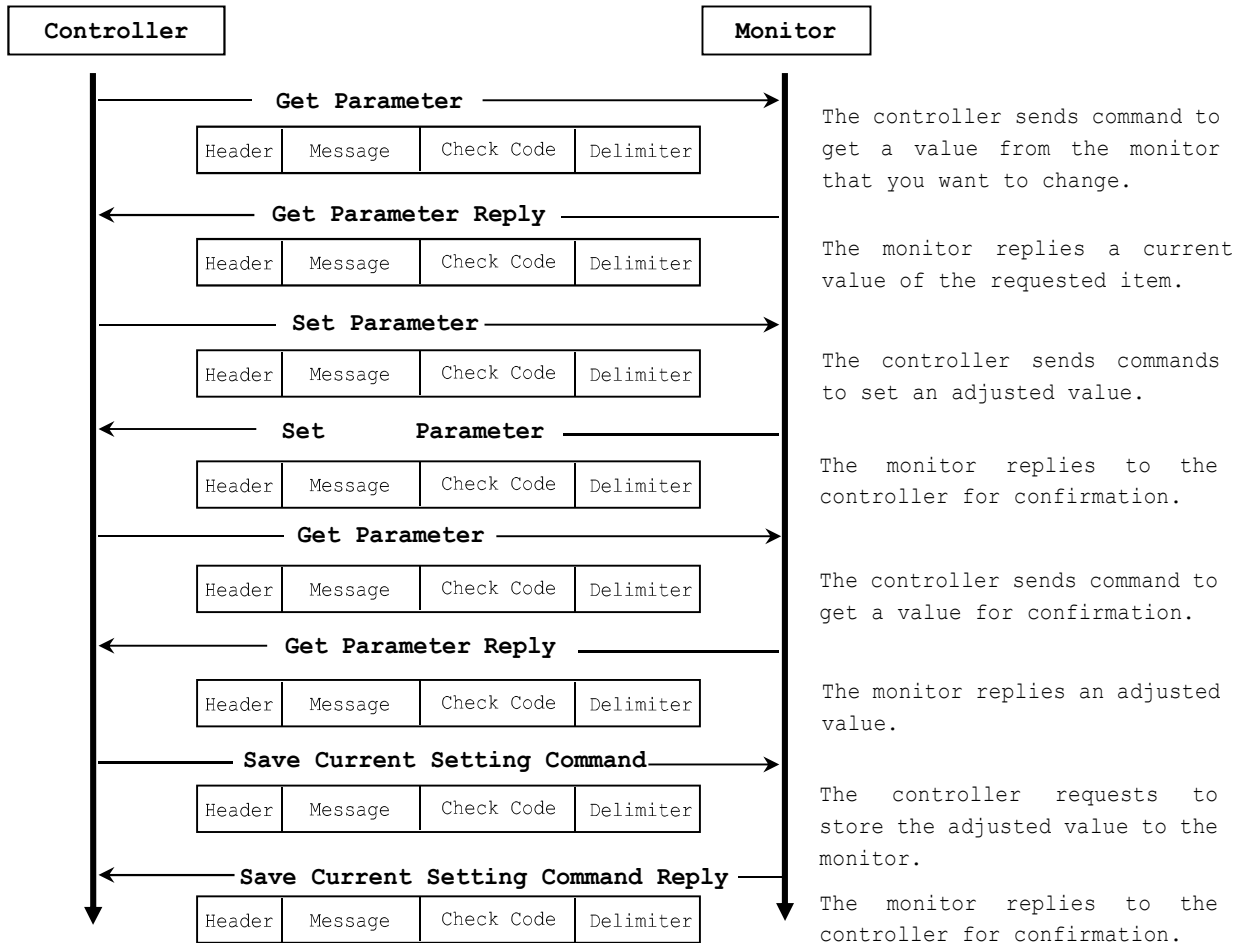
Controller

Monitor

Get Parameter

| Header | Message | Check Code | Delimiter |
|---|---|---|---|

The controller sends command to get a value from the monitor that you want to change.

Get Parameter Reply

| Header | Message | Check Code | Delimiter |
|---|---|---|---|

The monitor replies a current value of the requested item.

Set Parameter

| Header | Message | Check Code | Delimiter |
|---|---|---|---|

The controller sends commands to set an adjusted value.

Set Parameter

| Header | Message | Check Code | Delimiter |
|---|---|---|---|

The monitor replies to the controller for confirmation.

Get Parameter

| Header | Message | Check Code | Delimiter |
|---|---|---|---|

The controller sends command to get a value for confirmation.

Get Parameter Reply

| Header | Message | Check Code | Delimiter |
|---|---|---|---|

The monitor replies an adjusted value.

Save Current Setting Command

| Header | Message | Check Code | Delimiter |
|---|---|---|---|

The controller requests to store the adjusted value to the monitor.

Save Current Setting Command Reply

| Header | Message | Check Code | Delimiter |
|---|---|---|---|

The monitor replies to the controller for confirmation.